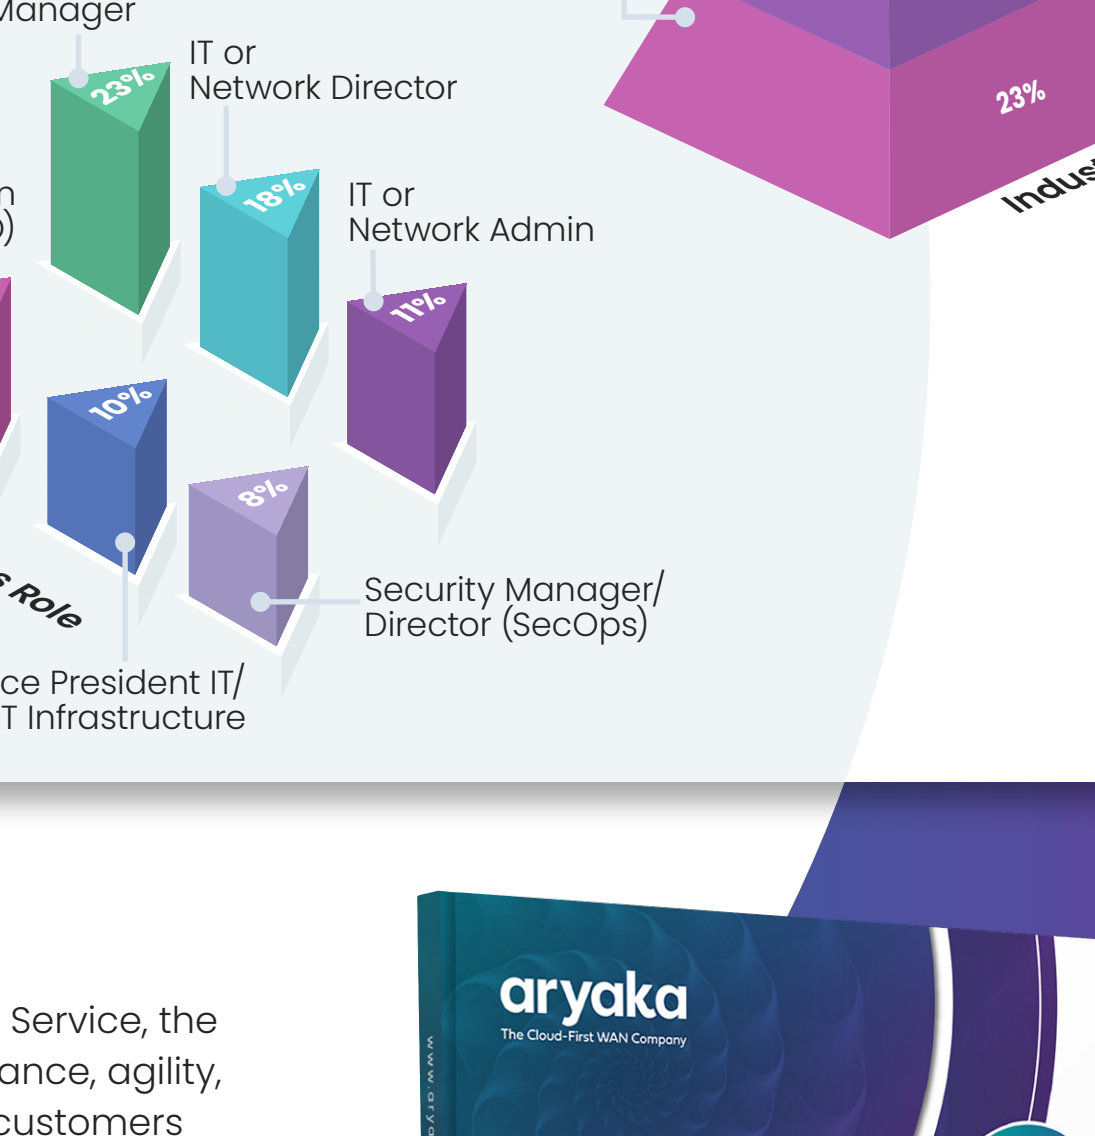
Manager

23%

IT or
Network Director

18%

n
)

IT or
Network Admin

11%

10%

8%

s Role

Security Manager/
Director (SecOps)

ce President IT/
T Infrastructure

23%

Indus

Service, the
ance, agility,
customers

aryaka
The Cloud-First WAN Company

www.aryo